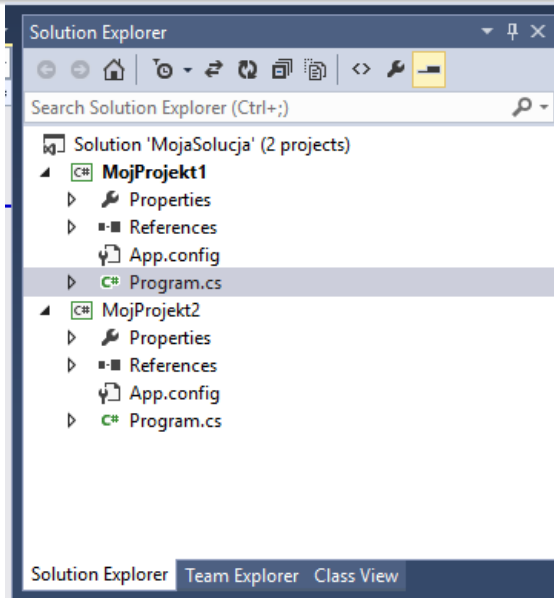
Solution Explorer

Search Solution Explorer (Ctrl+;)

Solution 'MojaSolucja' (2 projects)
C# MojProjekt1
Properties
References
App.config
C# Program.cs
C# MojProjekt2
Properties
References
App.config
C# Program.cs

Solution Explorer Team Explorer Class View